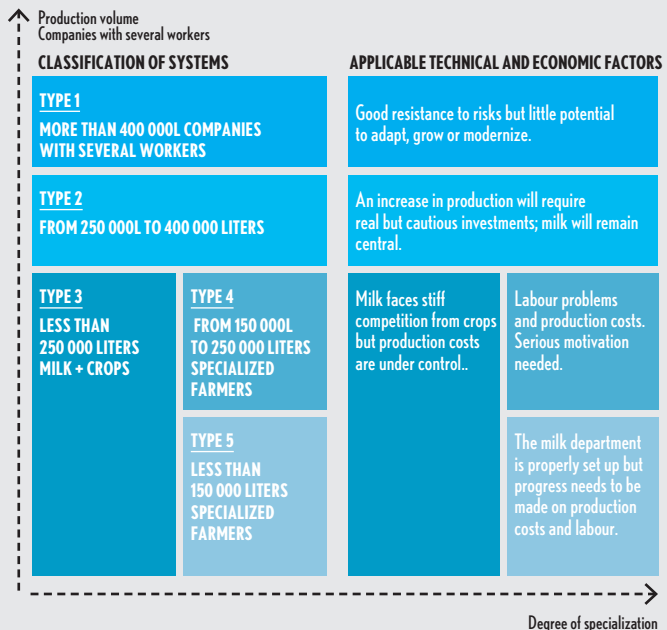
Production volume
Companies with several workers

CLASSIFICATION OF SYSTEMS

APPLICABLE TECHNICAL AND ECONOMIC FACTORS

TYPE 1
MORE THAN 400 000L COMPANIES WITH SEVERAL WORKERS

Good resistance to risks but little potential to adapt, grow or modernize.

TYPE 2
FROM 250 000L TO 400 000 LITERS

An increase in production will require real but cautious investments; milk will remain central.

TYPE 3
LESS THAN 250 000 LITERS MILK + CROPS

TYPE 4
FROM 150 000L TO 250 000 LITERS SPECIALIZED FARMERS

TYPE 5
LESS THAN 150 000 LITERS SPECIALIZED FARMERS

Milk faces stiff competition from crops but production costs are under control..

Labour problems and production costs. Serious motivation needed.

The milk department is properly set up but progress needs to be made on production costs and labour.

Degree of specialization